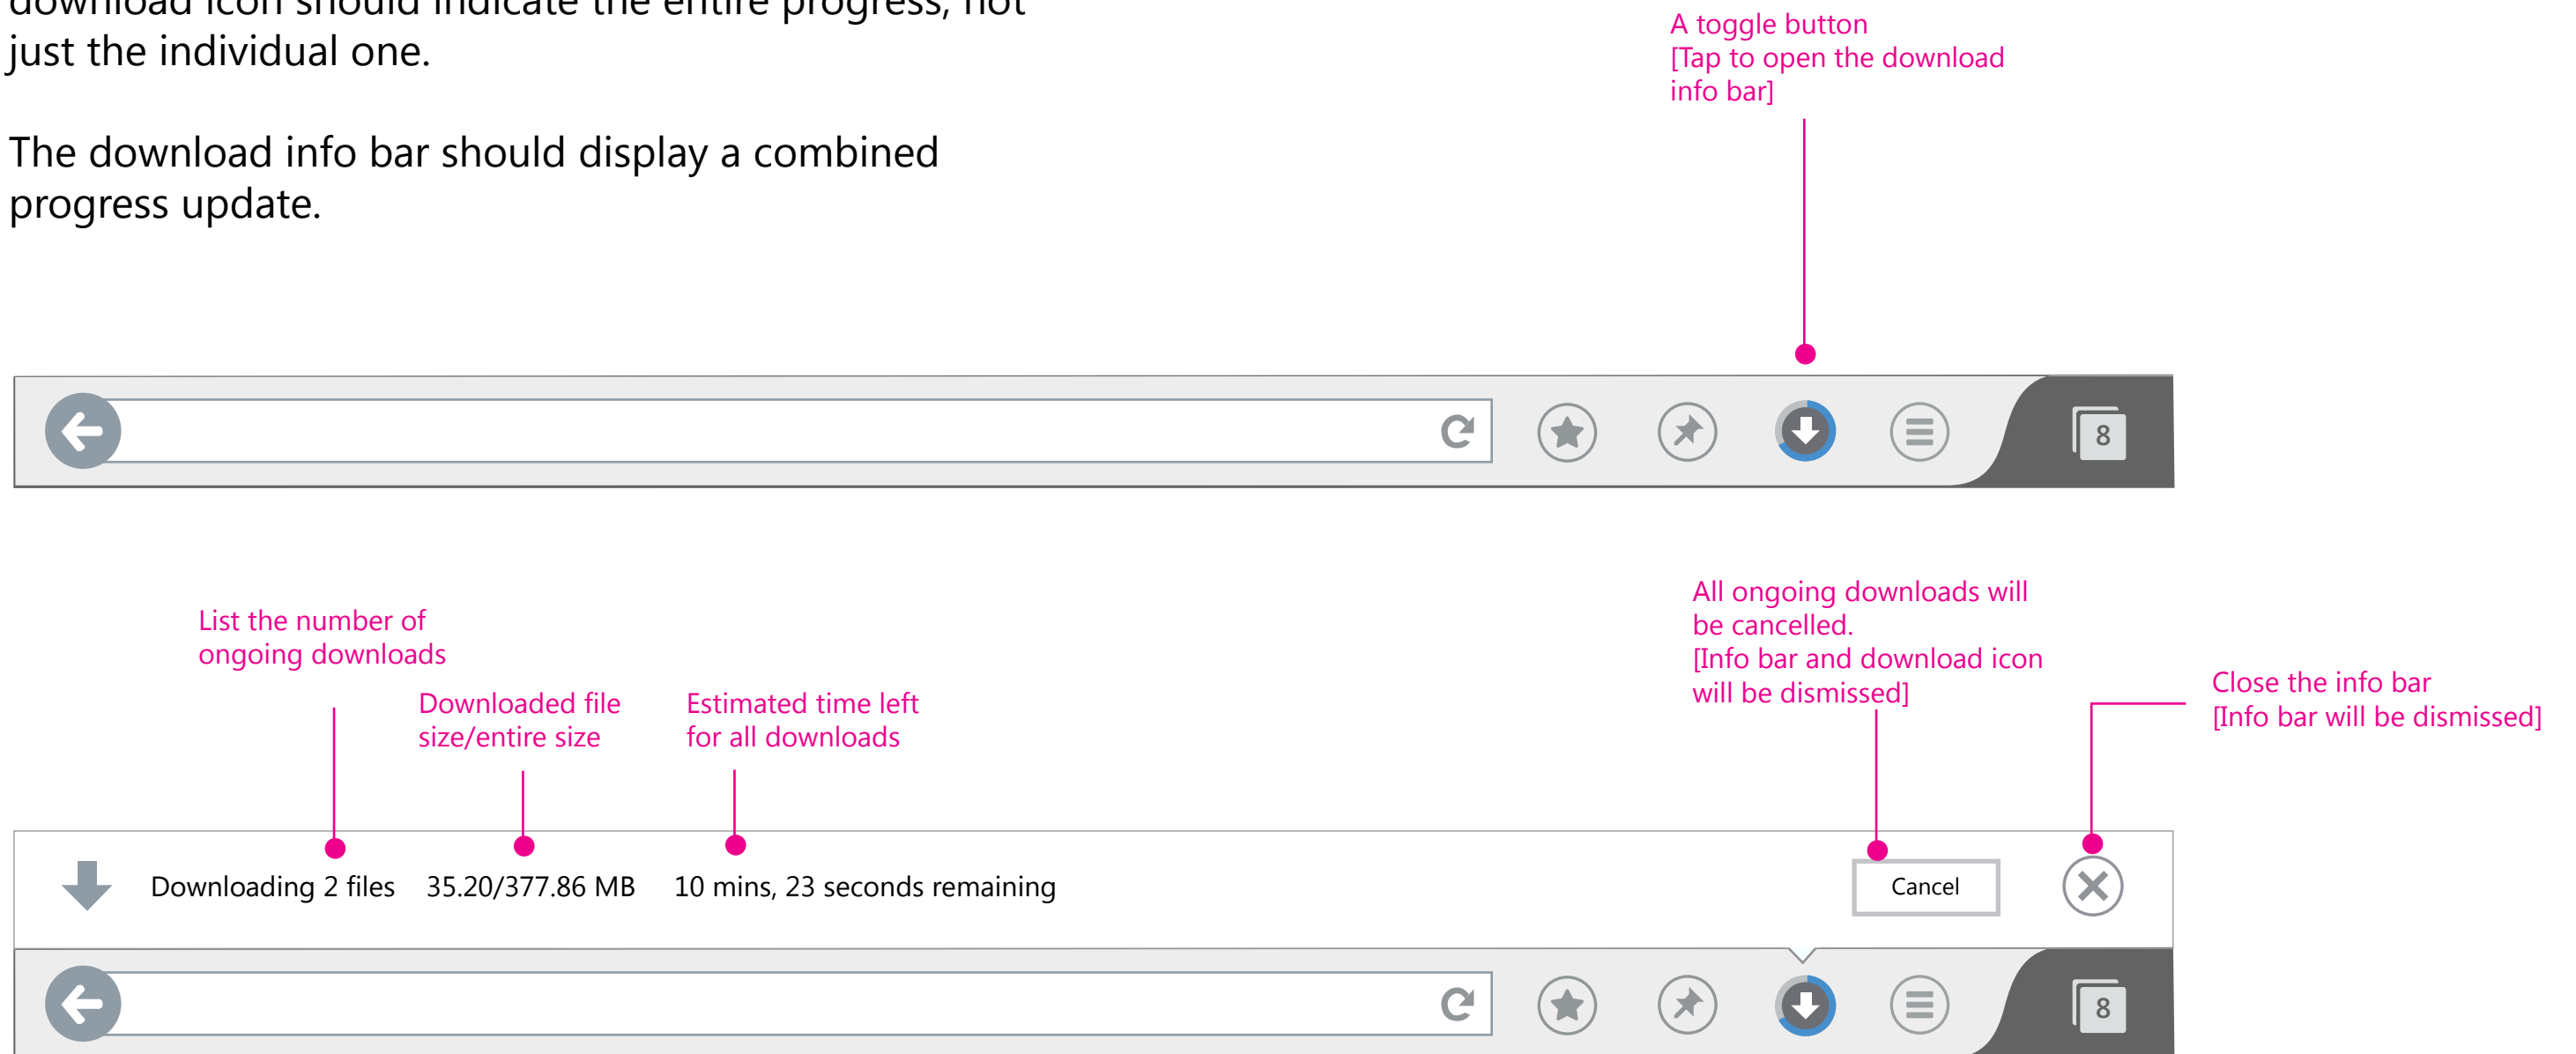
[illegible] just the individual one.

The download info bar should display a combined progress update.

A toggle button
[Tap to open the download info bar]

8

List the number of ongoing downloads

Downloaded file size/entire size

Estimated time left for all downloads

All ongoing downloads will be cancelled.
[Info bar and download icon will be dismissed]

Close the info bar
[Info bar will be dismissed]

Downloading 2 files 35.20/377.86 MB 10 mins, 23 seconds remaining

Cancel

8